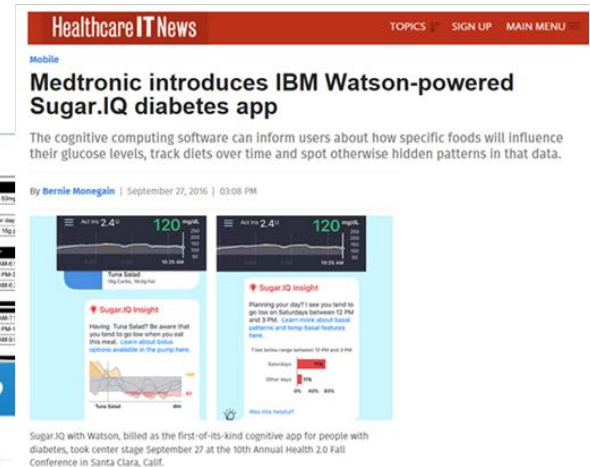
Healthcare IT News

TOPICS SIGN UP MAIN MENU

Mobile

Medtronic introduces IBM Watson-powered Sugar.IQ diabetes app

The cognitive computing software can inform users about how specific foods will influence their glucose levels, track diets over time and spot otherwise hidden patterns in that data.

By Bernie Monegain | September 27, 2016 | 03:08 PM

Act Ins 2.4 U 120 mg/dL 10:25 AM

Tuna Salad

Sugar.IQ Insight

Having Tuna Salad? Be aware that you tend to go low when you eat this meal. Learn about bolus options available in the pump here.

Tuna Salad

Act Ins 2.4 U 120 mg/dL 10:25 AM

Sugar.IQ Insight

Planning your day? I see you tend to go low on Saturdays between 12 PM and 3 PM. Learn more about basal patterns and temp basal features here.

Saturdays 7%

Other days 11%

0% 40% 80%

Was this helpful?

Sugar.IQ with Watson, billed as the first-of-its-kind cognitive app for people with diabetes, took center stage September 27 at the 10th Annual Health 2.0 Fall Conference in Santa Clara, Calif.